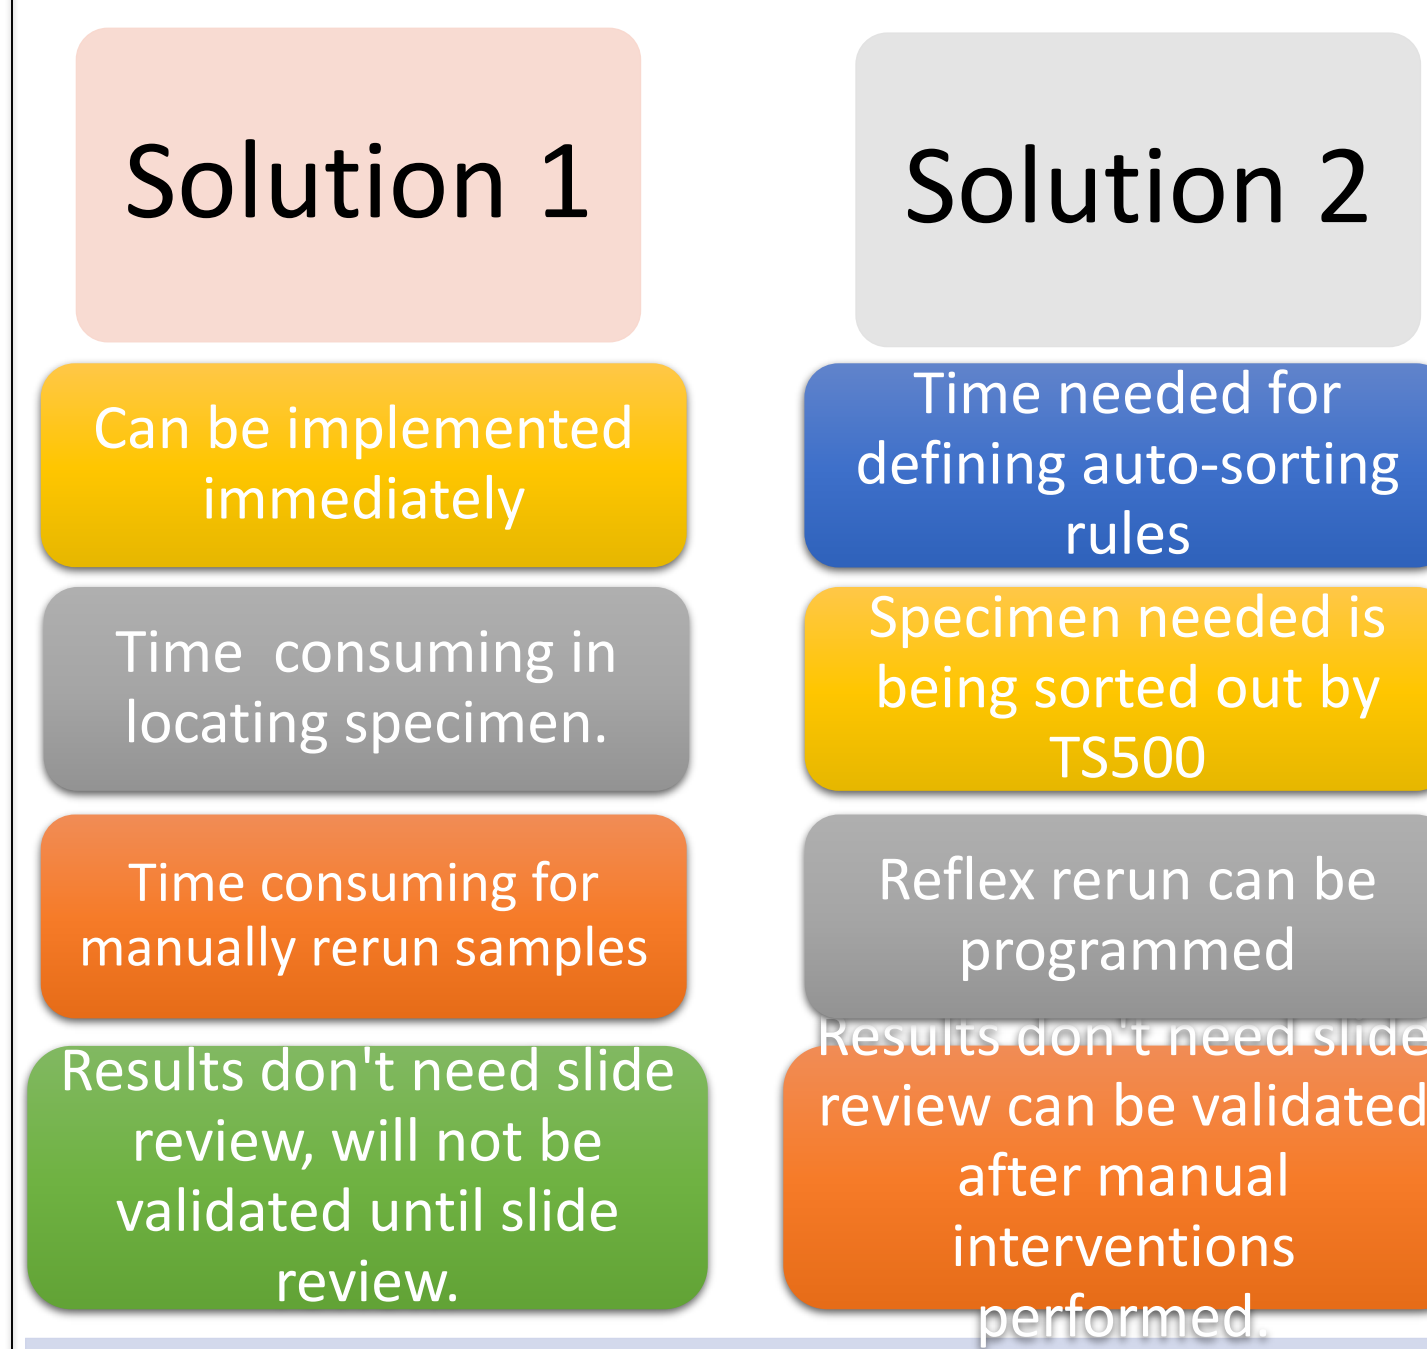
Solution 1

Can be implemented immediately

Time consuming in locating specimen.

Time consuming for manually rerun samples

Results don't need slide review, will not be validated until slide review.

Solution 2

Time needed for defining auto-sorting rules

Specimen needed is being sorted out by TS500

Reflex rerun can be programmed

Results don't need slide review can be validated after manual interventions performed.